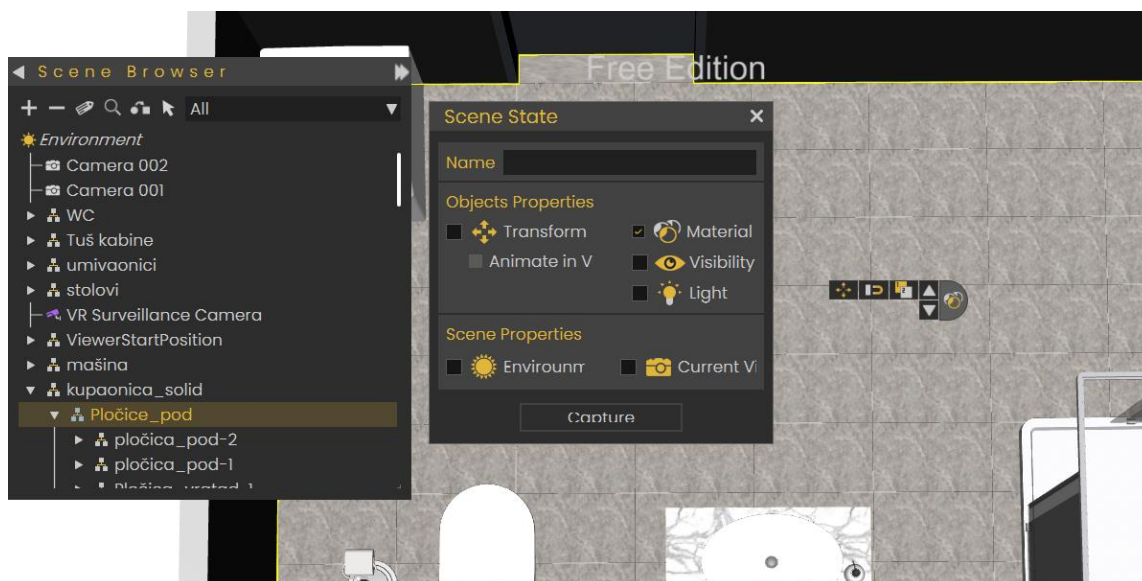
Scene Browser

All

Environment
Camera 002
Camera 001
WC
Tuš kabine
umivaonici
stolovi
VR Surveillance Camera
ViewerStartPosition
mašina
kupaonica_solid
Pločice_pod
pločica_pod-2
pločica_pod-1
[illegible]

Free Edition

Scene State
Name
Objects Properties
Transform
Material
Animate in V
Visibility
Light
Scene Properties
Environm
Current Vi
Capture